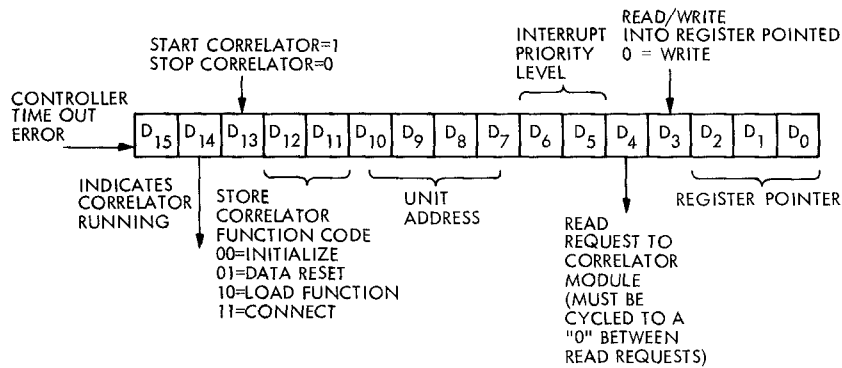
START CORRELATOR=1
STOP CORRELATOR=0

INTERRUPT PRIORITY LEVEL

READ/WRITE INTO REGISTER POINTED
0 = WRITE

CONTROLLER TIME OUT ERROR

| $D_{15}$ | $D_{14}$ | $D_{13}$ | $D_{12}$ | $D_{11}$ | $D_{10}$ | $D_9$ | $D_8$ | $D_7$ | $D_6$ | $D_5$ | $D_4$ | $D_3$ | $D_2$ | $D_1$ | $D_0$ |
|---|---|---|---|---|---|---|---|---|---|---|---|---|---|---|---|

INDICATES CORRELATOR RUNNING

STORE CORRELATOR FUNCTION CODE
00=INITIALIZE
01=DATA RESET
10=LOAD FUNCTION
11=CONNECT

UNIT ADDRESS

REGISTER POINTER

READ REQUEST TO CORRELATOR MODULE (MUST BE CYCLED TO A "0" BETWEEN READ REQUESTS)